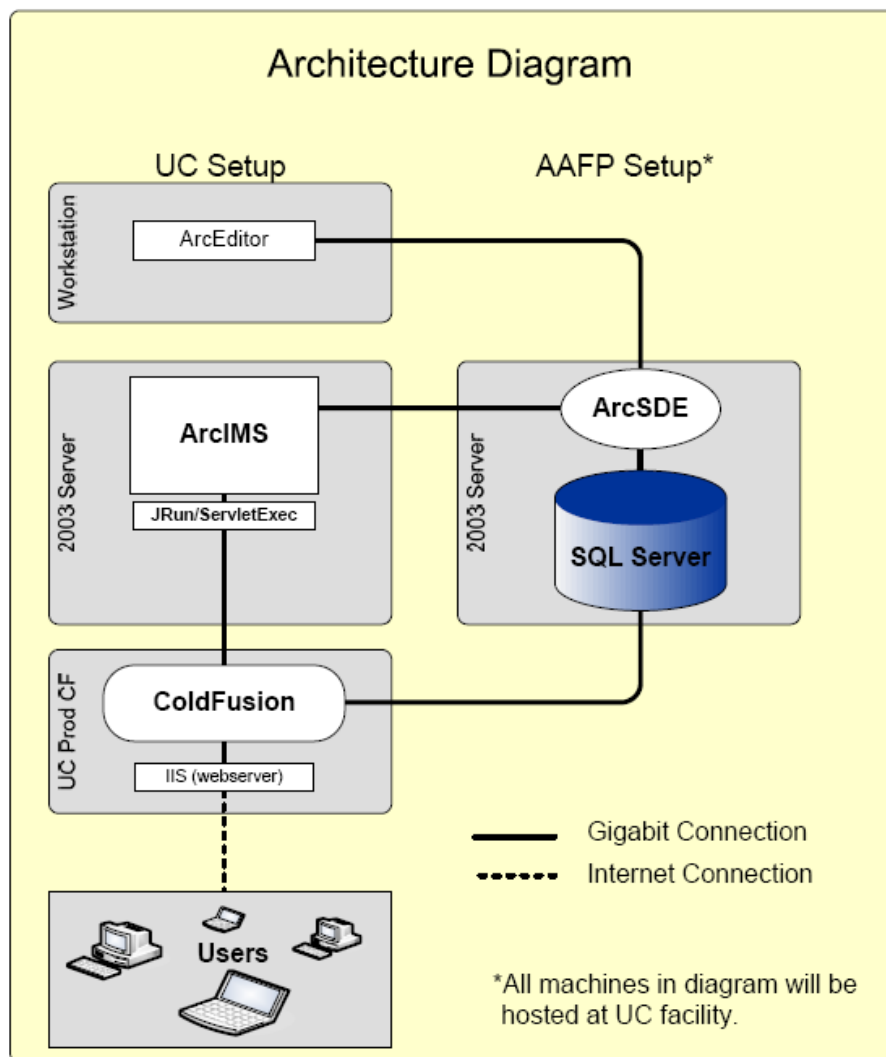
Architecture Diagram

UC Setup

AAFP Setup*

Workstation

ArcEditor

2003 Server

ArcIMS

JRun/ServletExec

2003 Server

ArcSDE

SQL Server

UC Prod CF

ColdFusion

IIS (webserver)

Gigabit Connection

Internet Connection

Users

*All machines in diagram will be hosted at UC facility.